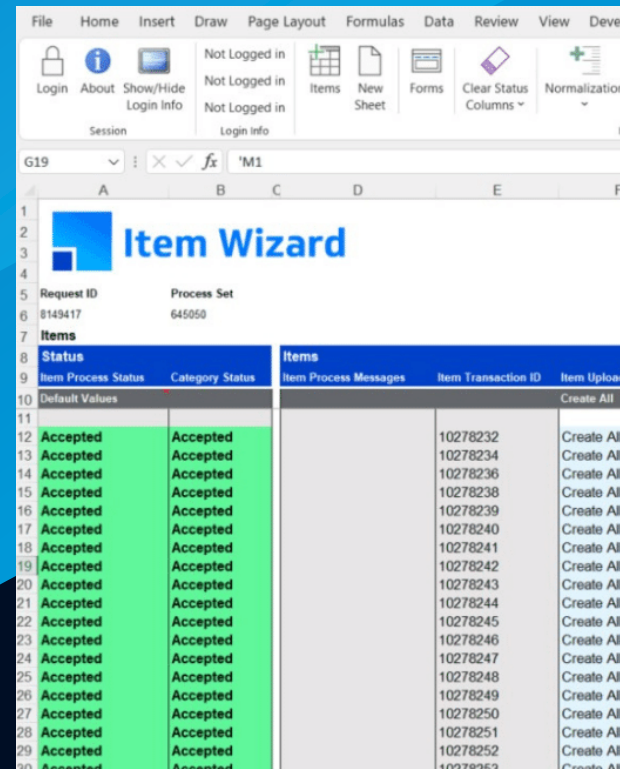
File Home Insert Draw Page Layout Formulas Data Review View Deve

Login About Show/Hide Login Info
Session

Not Logged in
Not Logged in
Not Logged in
Login Info

Items New Sheet Forms Clear Status Columns Normalization

G19 $f_x$ 'M1

A B C D E F

Item Wizard

Request ID Process Set
8149417 645050
Items

| Status | | Items | | |
|---|---|---|---|---|
| Item Process Status | Category Status | Item Process Messages | Item Transaction ID | Item Uploa |
| Default Values | | | | Create All |
| | | | | |
| Accepted | Accepted | | 10278232 | Create Al |
| Accepted | Accepted | | 10278234 | Create Al |
| Accepted | Accepted | | 10278236 | Create Al |
| Accepted | Accepted | | 10278238 | Create Al |
| Accepted | Accepted | | 10278239 | Create Al |
| Accepted | Accepted | | 10278240 | Create Al |
| Accepted | Accepted | | 10278241 | Create Al |
| Accepted | Accepted | | 10278242 | Create Al |
| Accepted | Accepted | | 10278243 | Create Al |
| Accepted | Accepted | | 10278244 | Create Al |
| Accepted | Accepted | | 10278245 | Create Al |
| Accepted | Accepted | | 10278246 | Create Al |
| Accepted | Accepted | | 10278247 | Create Al |
| Accepted | Accepted | | 10278248 | Create Al |
| Accepted | Accepted | | 10278249 | Create Al |
| Accepted | Accepted | | 10278250 | Create Al |
| Accepted | Accepted | | 10278251 | Create Al |
| Accepted | Accepted | | 10278252 | Create Al |
| Accepted | Accepted | | 10278253 | Create Al |

1 2 3 4 5 6 7 8 9 10 11 12 13 14 15 16 17 18 19 20 21 22 23 24 25 26 27 28 29 30